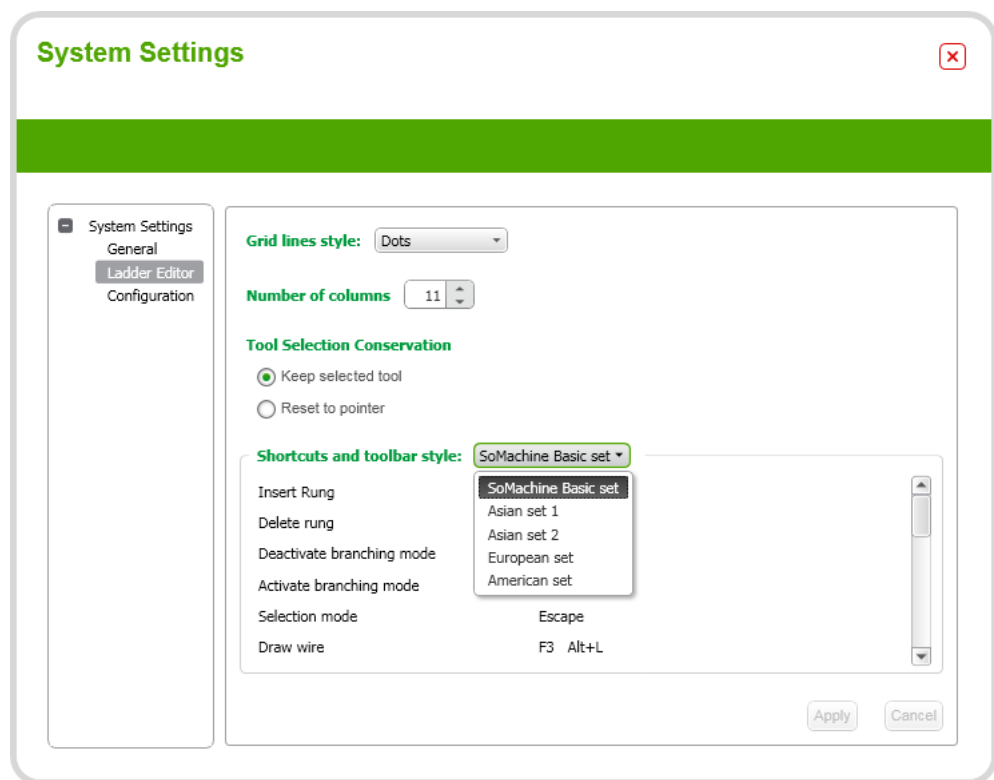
System Settings

System Settings
General
Ladder Editor
Configuration

Grid lines style: Dots

Number of columns 11

Tool Selection Conservation

Keep selected tool

Reset to pointer

Shortcuts and toolbar style: SoMachine Basic set

SoMachine Basic set
Asian set 1
Asian set 2
European set
American set

Insert Rung
Delete rung
Deactivate branching mode
Activate branching mode
Selection mode Escape
Draw wire F3 Alt+L

Apply Cancel